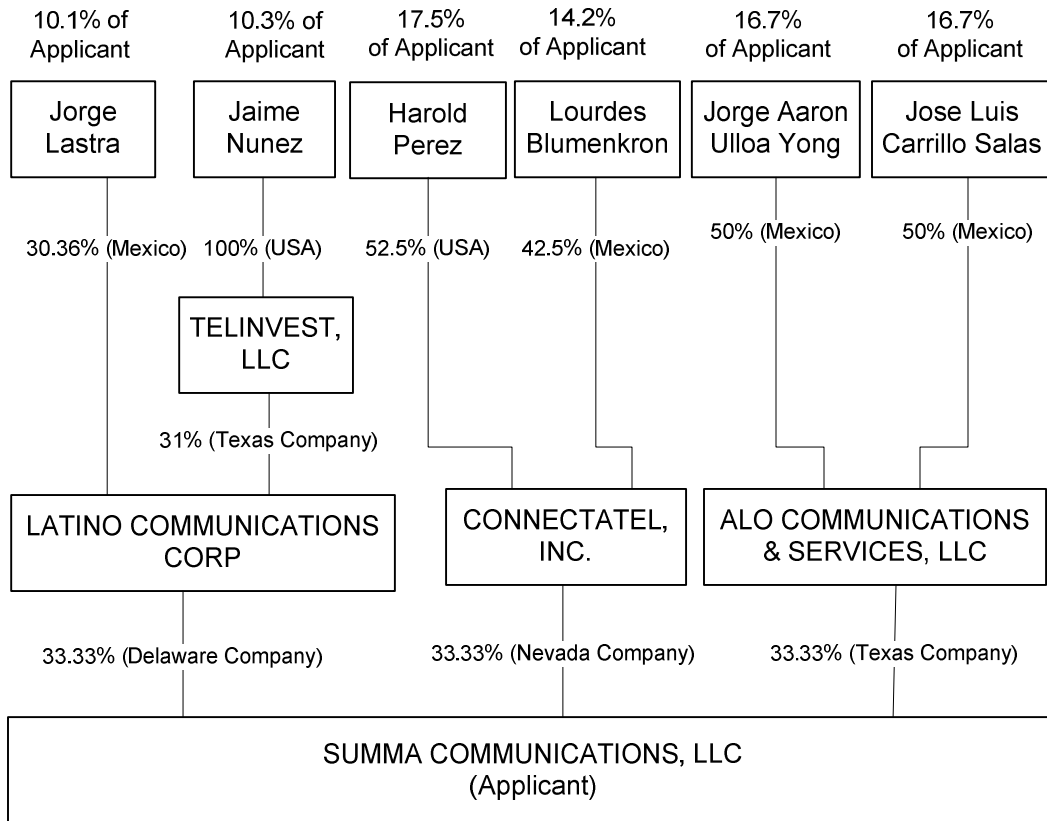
10.1% of Applicant

10.3% of Applicant

17.5% of Applicant

14.2% of Applicant

16.7% of Applicant

16.7% of Applicant

Jorge Lastra

Jaime Nunez

Harold Perez

Lourdes Blumenkron

Jorge Aaron Ulloa Yong

Jose Luis Carrillo Salas

30.36% (Mexico)

100% (USA)

52.5% (USA)

42.5% (Mexico)

50% (Mexico)

50% (Mexico)

TELINVEST, LLC

31% (Texas Company)

LATINO COMMUNICATIONS CORP

CONNECTATEL, INC.

ALO COMMUNICATIONS & SERVICES, LLC

33.33% (Delaware Company)

33.33% (Nevada Company)

33.33% (Texas Company)

SUMMA COMMUNICATIONS, LLC (Applicant)